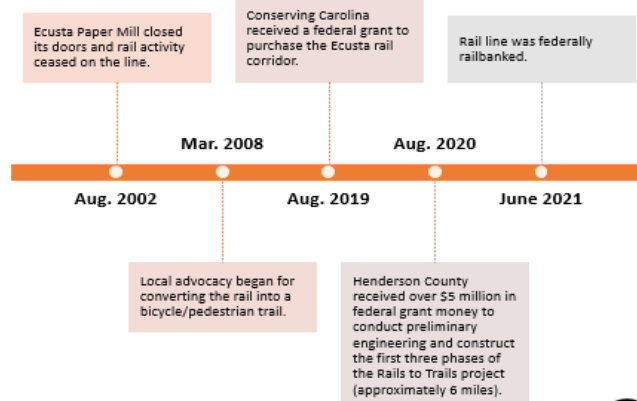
Ecusta Paper Mill closed its doors and rail activity ceased on the line.

Aug. 2002

Mar. 2008

Local advocacy began for converting the rail into a bicycle/pedestrian trail.

Conserving Carolina received a federal grant to purchase the Ecusta rail corridor.

Aug. 2019

Aug. 2020

Henderson County received over $5 million in federal grant money to conduct preliminary engineering and construct the first three phases of the Rails to Trails project (approximately 6 miles).

Rail line was federally railbanked.

June 2021